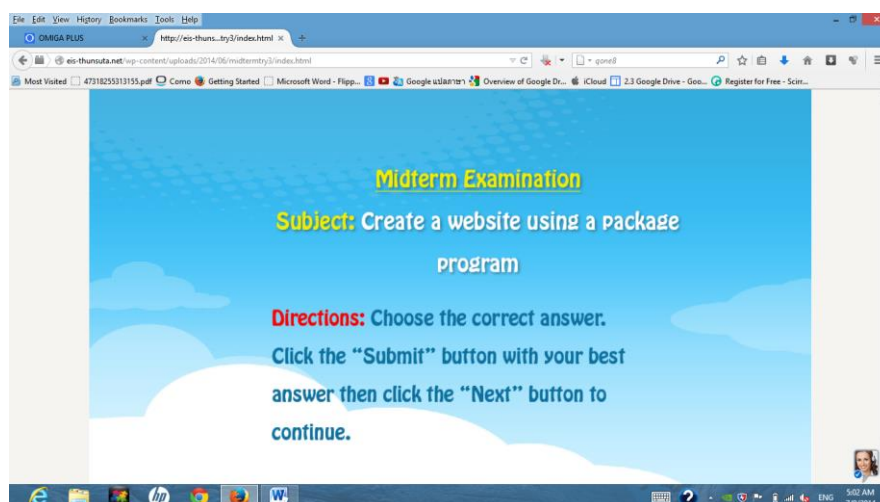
File Edit View History Bookmarks Tools Help

OMIGA PLUS ×
http://eis-thuns...try3/index.html ×
+

eis-thunsuta.net/wp-content/uploads/2014/06/midtermtry3/index.html

gone8

Most Visited
47318255313155.pdf
Como
Getting Started
Microsoft Word - Flipp...
Google แปลภาษา
Overview of Google Dr...
iCloud
2.3 Google Drive - Goo...
Register for Free - Scirr...

Midterm Examination

Subject: Create a website using a package program

Directions: Choose the correct answer. Click the "Submit" button with your best answer then click the "Next" button to continue.

ENG
5:02 AM